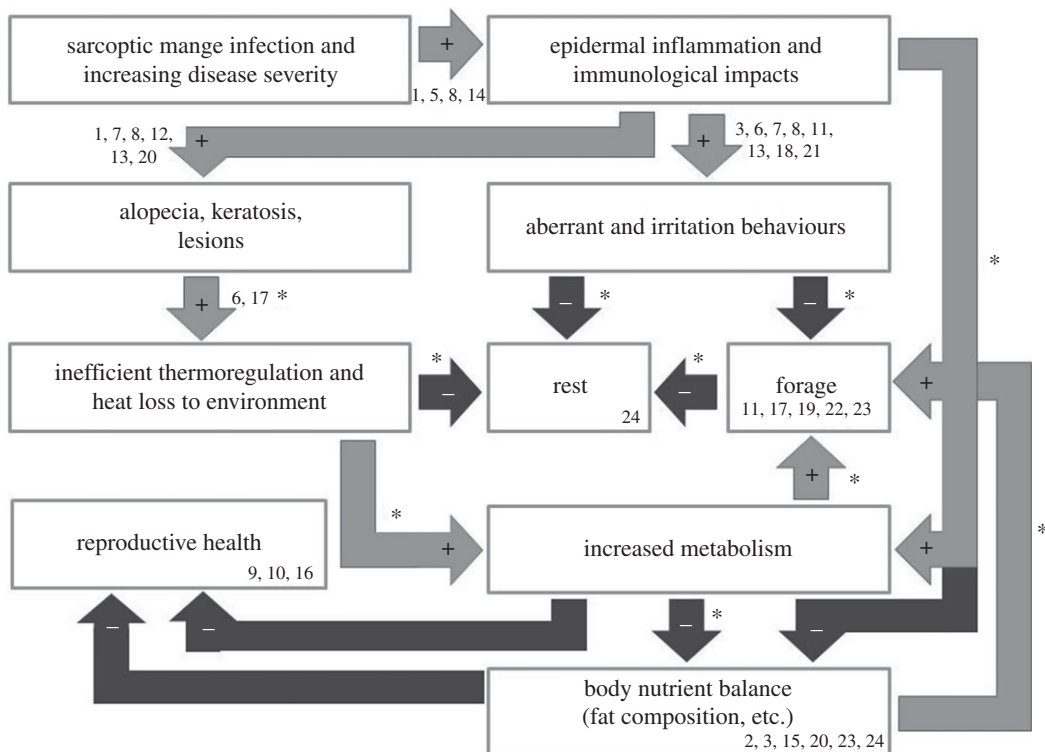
sarcoptic mange infection and increasing disease severity

+

1, 5, 8, 14

epidermal inflammation and immunological impacts

1, 7, 8, 12, 13, 20

+

+

3, 6, 7, 8, 11, 13, 18, 21

alopecia, keratosis, lesions

aberrant and irritation behaviours

*

+

6, 17 *

–

*

–

*

inefficient thermoregulation and heat loss to environment

*

–

rest

24

*

–

forage

11, 17, 19, 22, 23

+

+

*

*

reproductive health

9, 10, 16

+

increased metabolism

+

*

–

–

*

–

–

body nutrient balance (fat composition, etc.)

2, 3, 15, 20, 23, 24